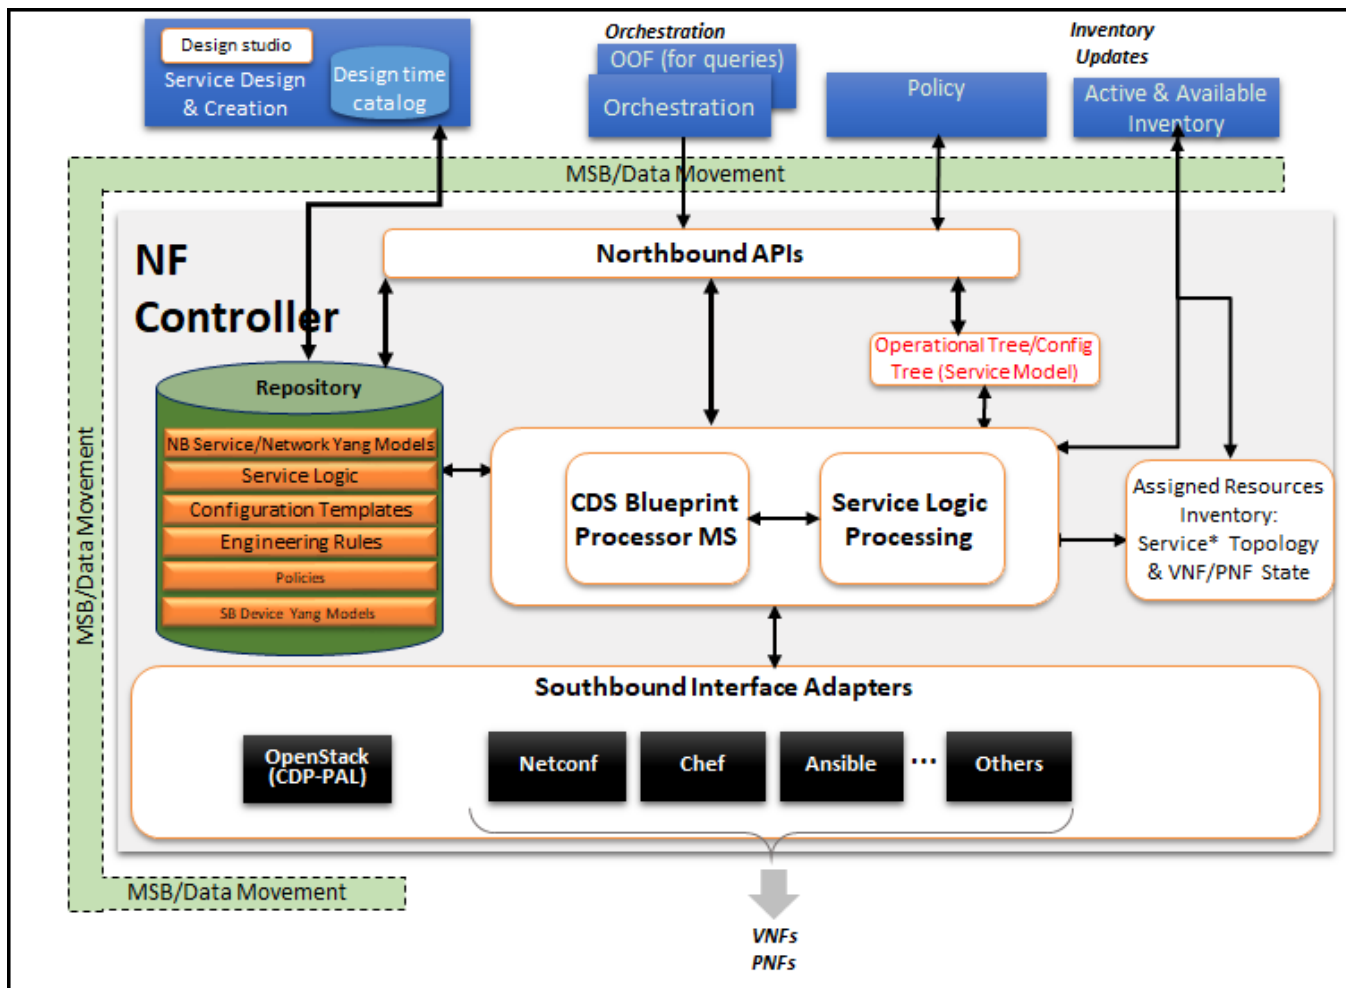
Design studio
Service Design & Creation
Design time catalog

Orchestration
OOF (for queries)
Orchestration

Policy

Inventory Updates
Active & Available Inventory

MSB/Data Movement

NF Controller

Northbound APIs

Operational Tree/Config Tree (Service Model)

Repository
NB Service/Network Yang Models
Service Logic
Configuration Templates
Engineering Rules
Policies
SB Device Yang Models

CDS Blueprint Processor MS
Service Logic Processing

Assigned Resources Inventory: Service* Topology & VNF/PNF State

Southbound Interface Adapters
OpenStack (CDP-PAL)
Netconf
Chef
Ansible
...
Others

MSB/Data Movement
MSB/Data Movement

VNFs
PNFs